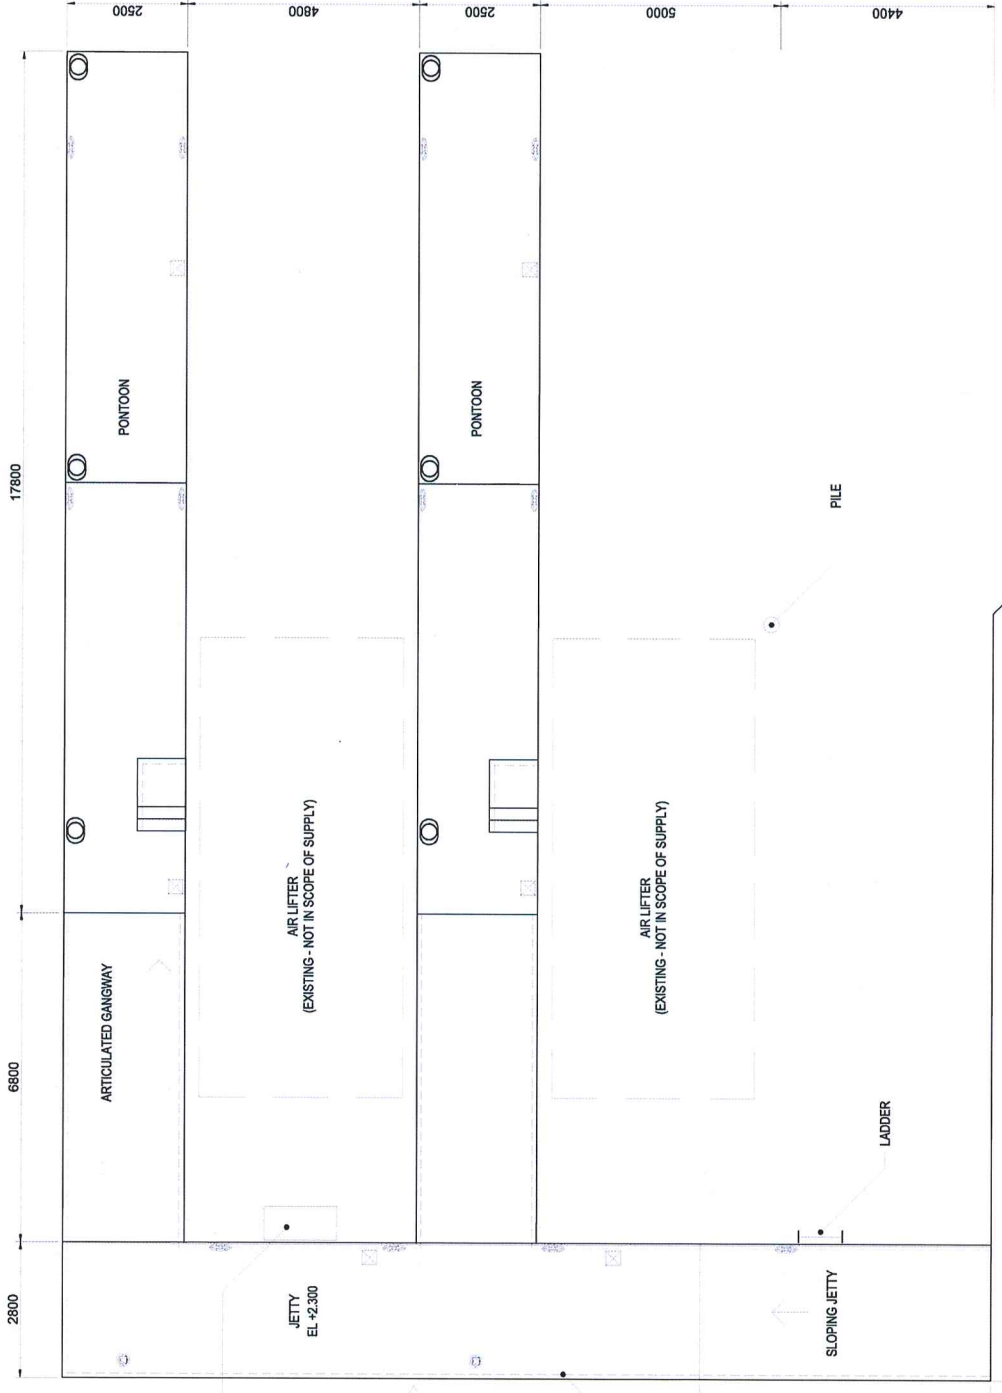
2500
4800
2500
5000
4400

17800
6800
2800

PONTOON
PONTOON
PILE
ARTICULATED GANGWAY
AIR LIFTER
(EXISTING - NOT IN SCOPE OF SUPPLY)
AIR LIFTER
(EXISTING - NOT IN SCOPE OF SUPPLY)
LADDER
JETTY
EL +2.300
SLOPING JETTY